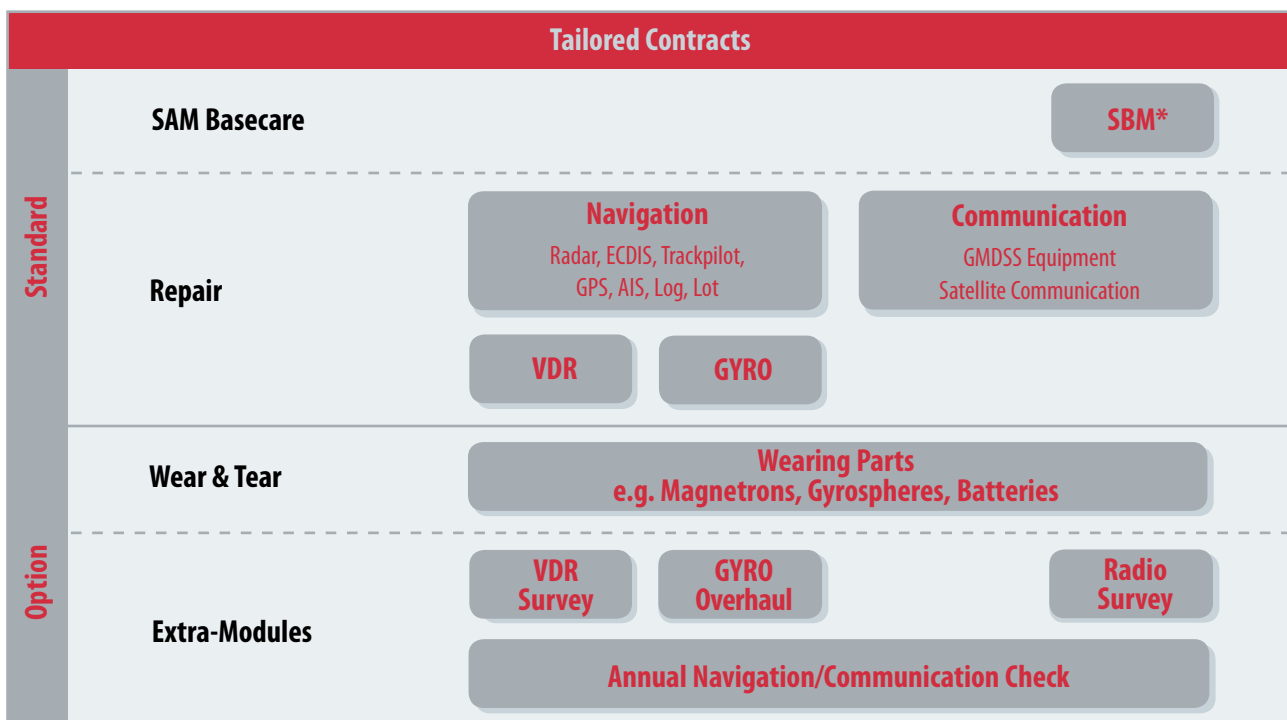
Tailored Contracts

Standard

SAM Basecare

SBM*

Repair

Navigation
Radar, ECDIS, Trackpilot, GPS, AIS, Log, Lot

Communication
GMDSS Equipment
Satellite Communication

VDR

GYRO

Option

Wear & Tear

Wearing Parts
e.g. Magnetrons, Gyrospheres, Batteries

Extra-Modules

VDR Survey

GYRO Overhaul

Radio Survey

Annual Navigation/Communication Check